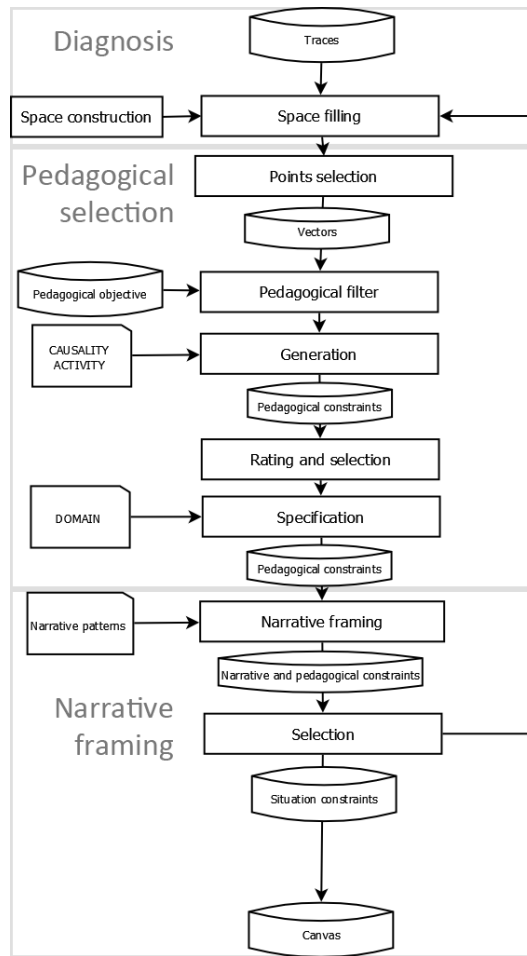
Diagnosis

Traces

Space construction

Space filling

Pedagogical selection

Points selection

Vectors

Pedagogical objective

Pedagogical filter

CAUSALITY ACTIVITY

Generation

Pedagogical constraints

Rating and selection

DOMAIN

Specification

Pedagogical constraints

Narrative patterns

Narrative framing

Narrative and pedagogical constraints

Narrative framing

Selection

Situation constraints

Canvas